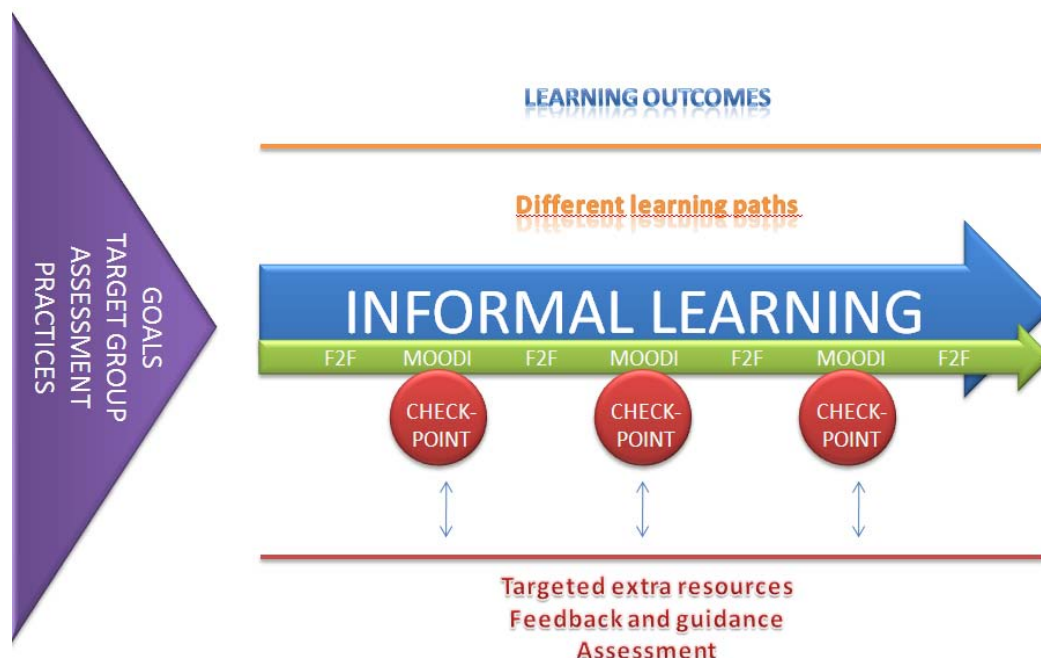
GOALS
TARGET GROUP
ASSESSMENT
PRACTICES

LEARNING OUTCOMES

Different learning paths

INFORMAL LEARNING

F2F MOODI F2F MOODI F2F MOODI F2F

CHECK-POINT

CHECK-POINT

CHECK-POINT

Targeted extra resources
Feedback and guidance
Assessment